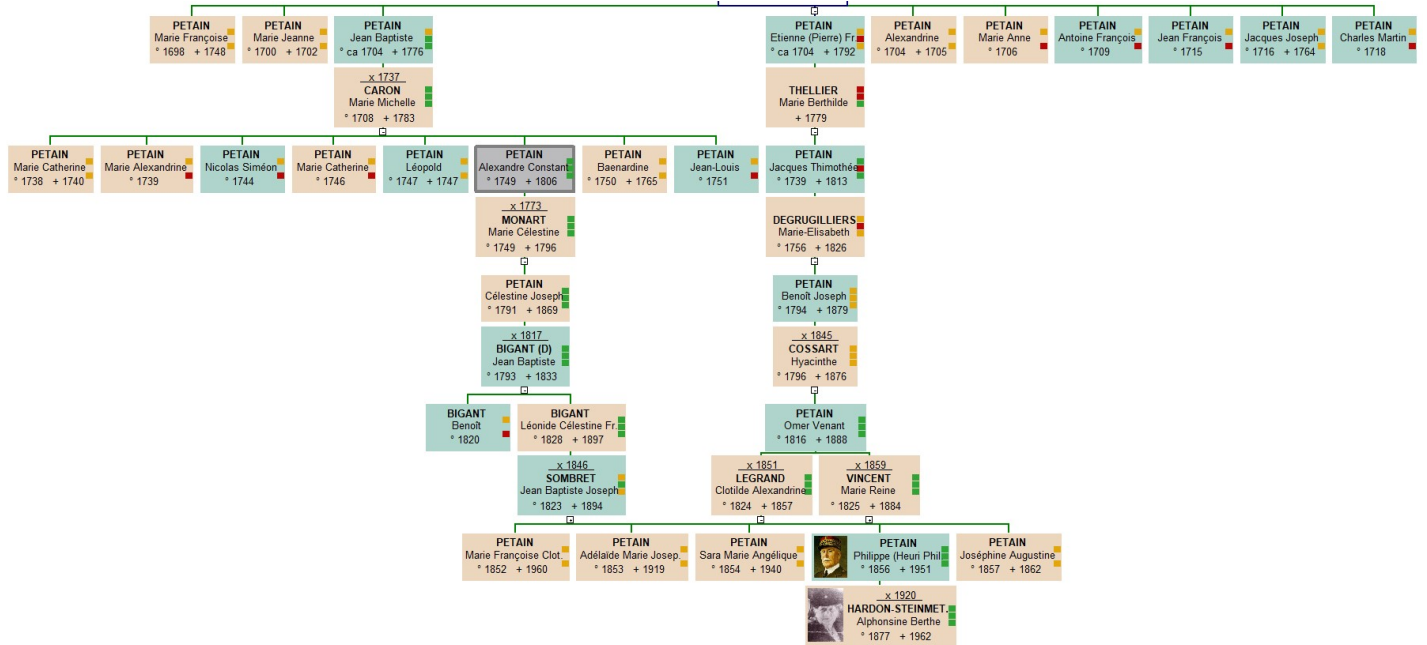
PETAIN
Marie Françoise
° 1698 + 1748

PETAIN
Marie Jeanne
° 1700 + 1702

PETAIN
Jean Baptiste
° ca 1704 + 1776

x 1737
CARON
Marie Michelle
° 1708 + 1783

PETAIN
Etienne (Pierre) Fr.
° ca 1704 + 1792

THELLIER
Marie Berthilde
+ 1779

PETAIN
Alexandrine
° 1704 + 1705

PETAIN
Marie Anne
° 1706

PETAIN
Antoine François
° 1709

PETAIN
Jean François
° 1715

PETAIN
Jacques Joseph
° 1716 + 1764

PETAIN
Charles Martin
° 1718

PETAIN
Marie Catherine
° 1738 + 1740

PETAIN
Marie Alexandrine
° 1739

PETAIN
Nicolas Siméon
° 1744

PETAIN
Marie Catherine
° 1746

PETAIN
Léopold
° 1747 + 1747

PETAIN
Alexandre Constant
° 1749 + 1806

PETAIN
Baenardine
° 1750 + 1765

PETAIN
Jean-Louis
° 1751

PETAIN
Jacques Thimothée
° 1739 + 1813

x 1773
MONART
Marie Célestine
° 1749 + 1796

DEGRUGILLIERS
Marie-Elisabeth
° 1756 + 1826

PETAIN
Célestine Joseph
° 1791 + 1869

PETAIN
Benoît Joseph
° 1794 + 1879

x 1817
BIGANT (D)
Jean Baptiste
° 1793 + 1833

x 1845
COSSART
Hyacinthe
° 1796 + 1876

BIGANT
Benoît
° 1820

BIGANT
Léonide Célestine Fr.
° 1828 + 1897

PETAIN
Omer Venant
° 1816 + 1888

x 1846
SOMBRET
Jean Baptiste Joseph
° 1823 + 1894

x 1851
LEGRAND
Clotilde Alexandrine
° 1824 + 1857

x 1859
VINCENT
Marie Reine
° 1825 + 1884

PETAIN
Marie Françoise Clot.
° 1852 + 1960

PETAIN
Adélaïde Marie Josep.
° 1853 + 1919

PETAIN
Sara Marie Angélique
° 1854 + 1940

PETAIN
Philippe (Heuri Phil
° 1856 + 1951

PETAIN
Joséphine Augustine
° 1857 + 1862

x 1920
HARDON-STEINMET.
Alphonsine Berthe
° 1877 + 1962